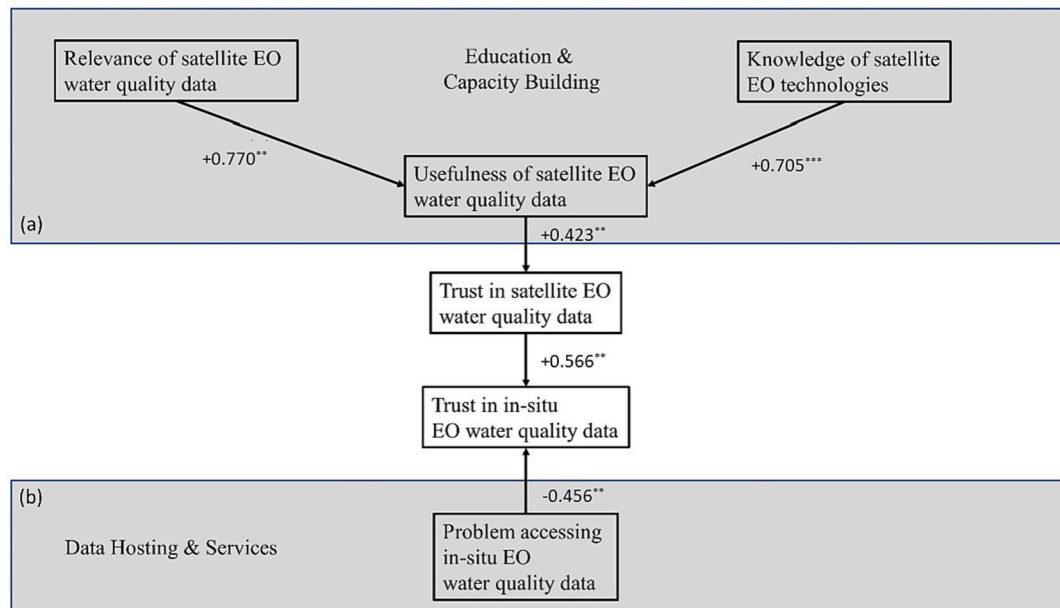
Relevance of satellite EO water quality data

Education & Capacity Building

Knowledge of satellite EO technologies

+0.770**

Usefulness of satellite EO water quality data

+0.705***

(a)

+0.423**

Trust in satellite EO water quality data

+0.566**

Trust in in-situ EO water quality data

(b)

-0.456**

Data Hosting & Services

Problem accessing in-situ EO water quality data